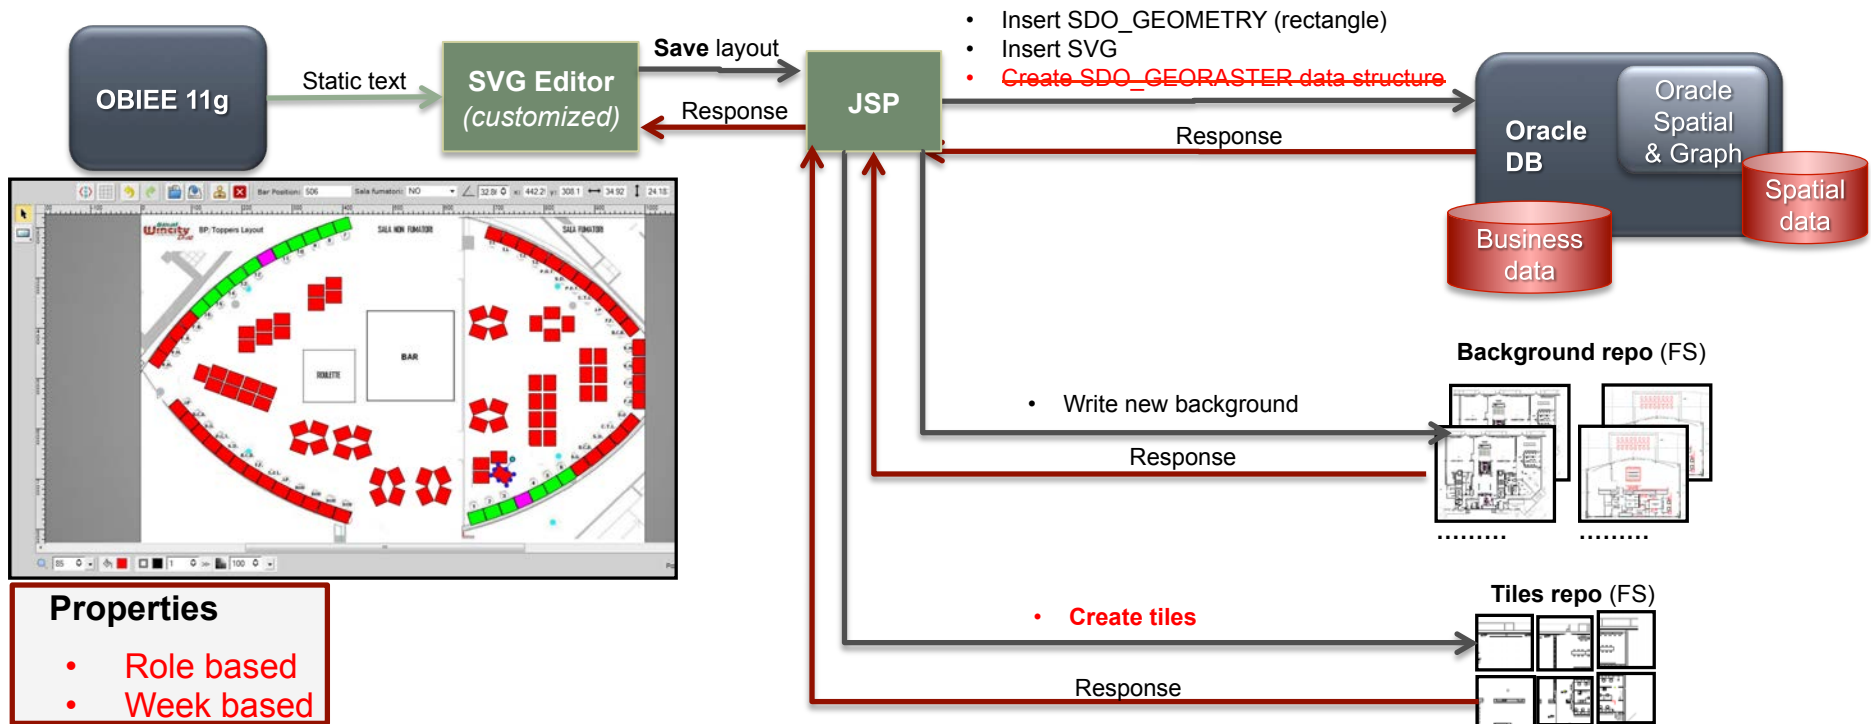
OBIEE 11g

Static text

SVG Editor
(customized)

Save layout

Response

JSP

• Insert SDO_GEOMETRY (rectangle)
• Insert SVG
• Create SDO_GEORASTER data structure

Response

Oracle DB

Oracle Spatial & Graph

Spatial data

Business data

Background repo (FS)

• Write new background

Response

.........
.........

Tiles repo (FS)

• Create tiles

Response

Properties
• Role based
• Week based